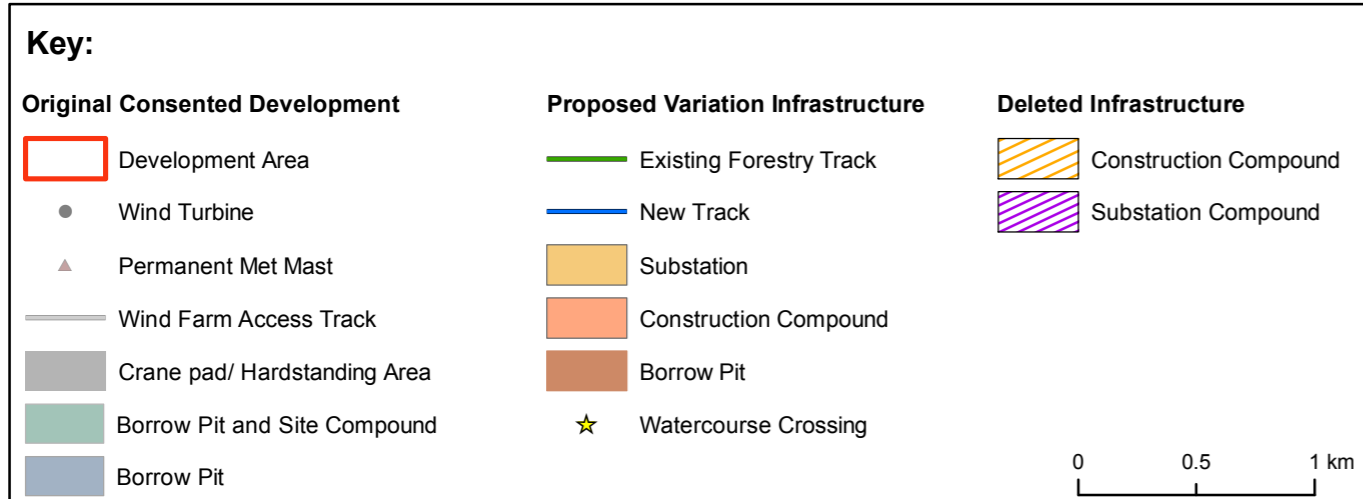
Key:

Original Consented Development

Development Area

Wind Turbine

Permanent Met Mast

Wind Farm Access Track

Crane pad/ Hardstanding Area

Borrow Pit and Site Compound

Borrow Pit

Proposed Variation Infrastructure

Existing Forestry Track

New Track

Substation

Construction Compound

Borrow Pit

Watercourse Crossing

Deleted Infrastructure

Construction Compound

Substation Compound

0 0.5 1 km